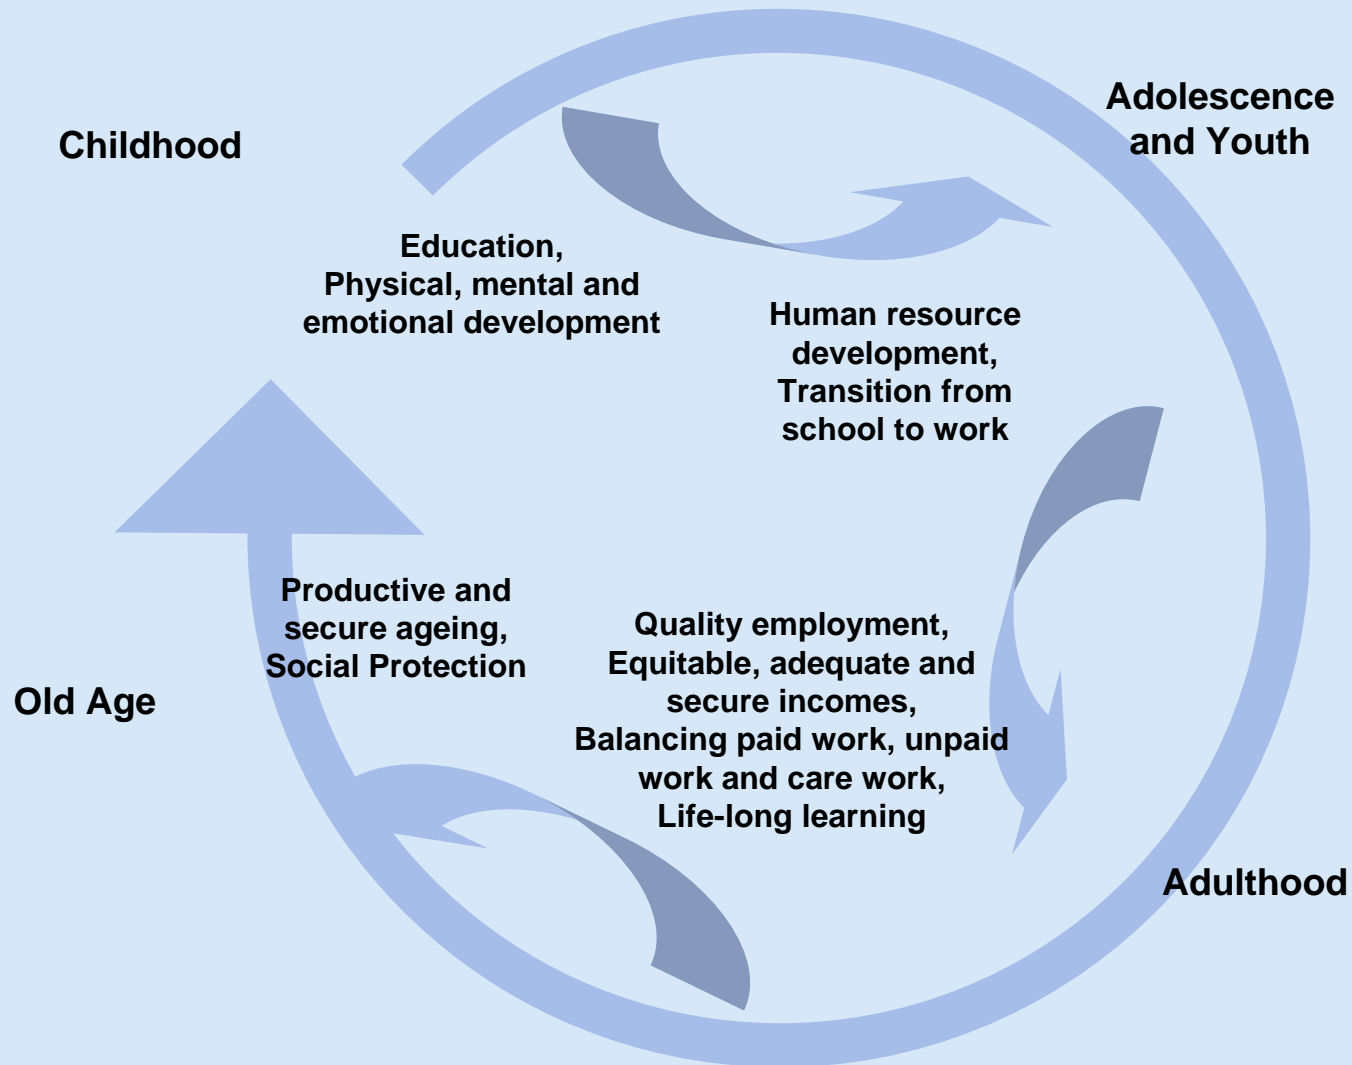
Childhood

Adolescence and Youth

Education,
Physical, mental and emotional development

Human resource development,
Transition from school to work

Productive and secure ageing,
Social Protection

Old Age

Quality employment,
Equitable, adequate and secure incomes,
Balancing paid work, unpaid work and care work,
Life-long learning

Adulthood